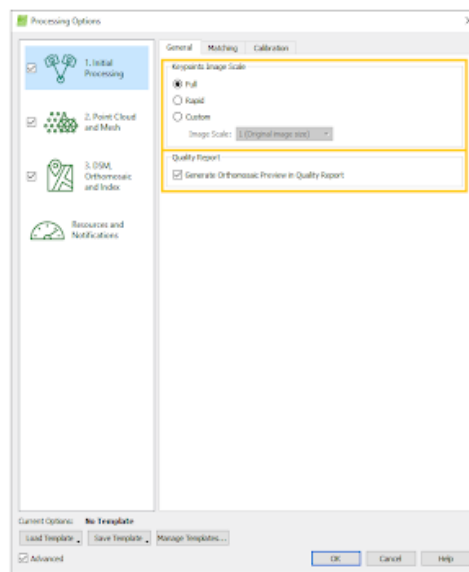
Processing Options

1. Initial Processing

2. Point Cloud and Mesh

3. DSM, Orthomosaic and Index

Resources and Notifications

General | Matching | Calibration

Keypoints Image Scale

Full

Rapid

Custom

Image Scale: 1 (Original image size)

Quality Report

Generate Orthomosaic Preview in Quality Report

Current Options: No Template

Load Template | Save Template | Manage Templates...

Advanced

OK | Cancel | Help